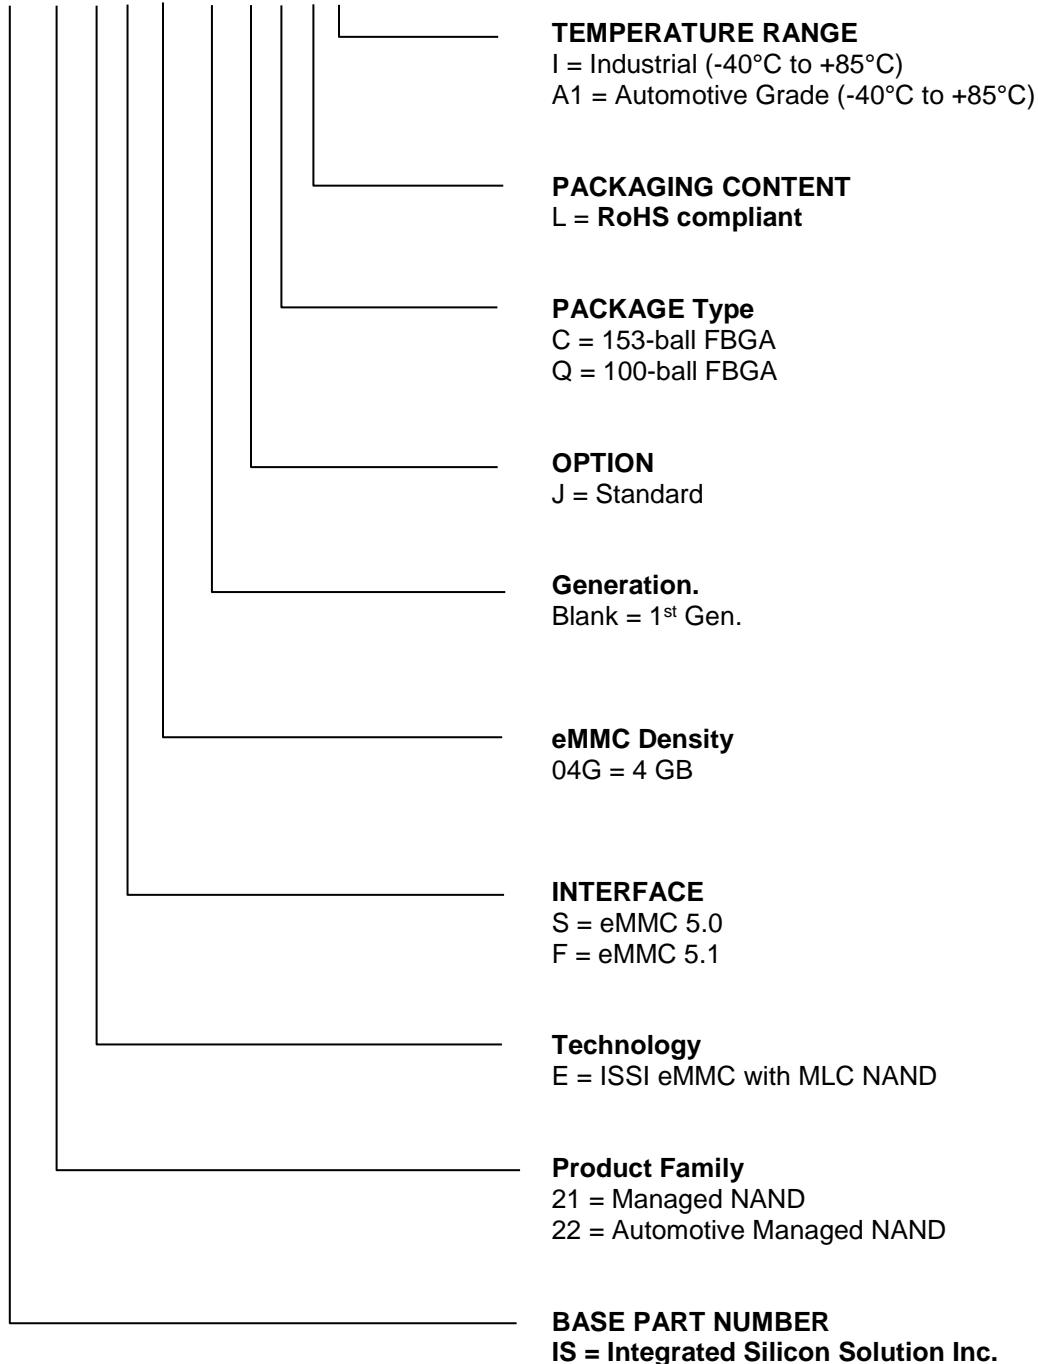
**TEMPERATURE RANGE**
I = Industrial (-40°C to +85°C)
A1 = Automotive Grade (-40°C to +85°C)

**PACKAGING CONTENT**
L = **RoHS compliant**

**PACKAGE Type**
C = 153-ball FBGA
Q = 100-ball FBGA

**OPTION**
J = Standard

**Generation.**
Blank = 1$^{st}$ Gen.

**eMMC Density**
04G = 4 GB

**INTERFACE**
S = eMMC 5.0
F = eMMC 5.1

**Technology**
E = ISSI eMMC with MLC NAND

**Product Family**
21 = Managed NAND
22 = Automotive Managed NAND

**BASE PART NUMBER**
**IS = Integrated Silicon Solution Inc.**